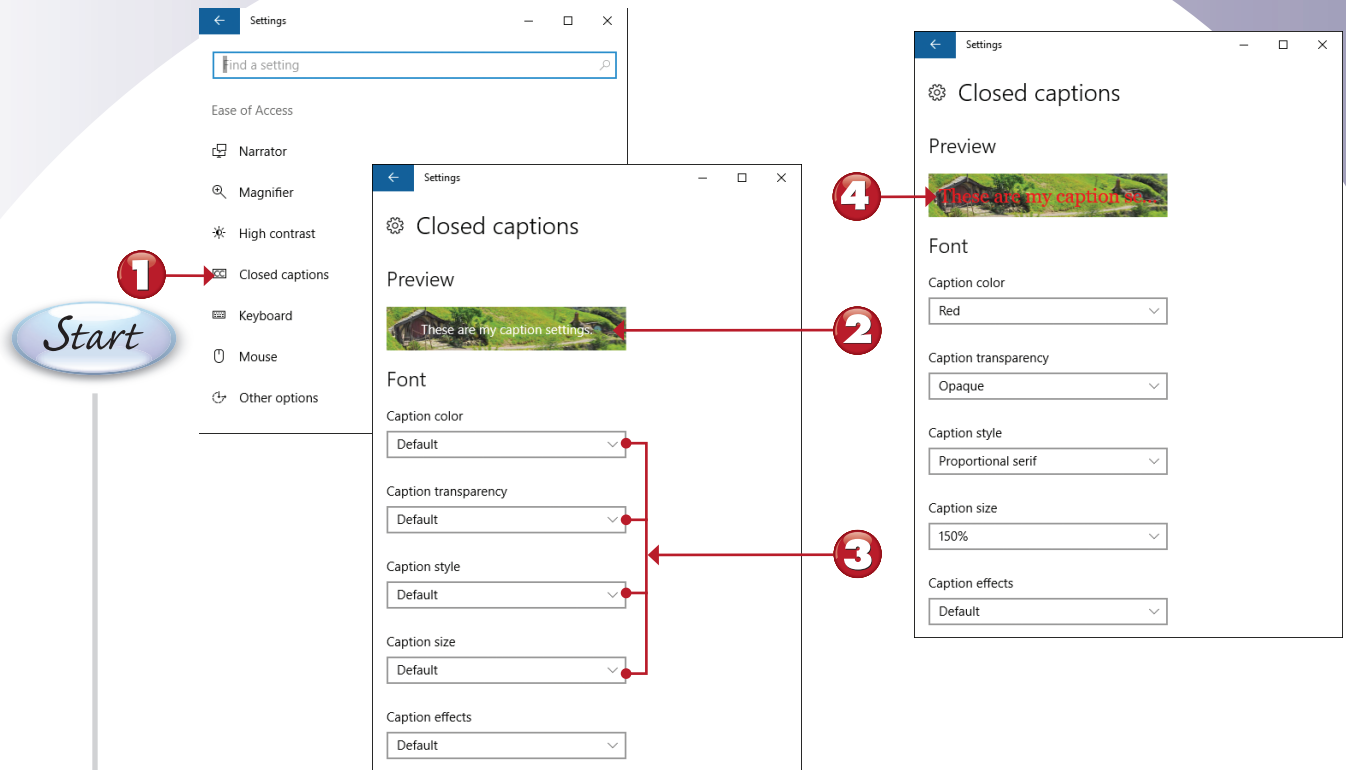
Settings

Find a setting

Ease of Access

Narrator

Magnifier

High contrast

Closed captions

Keyboard

Mouse

Other options

1

Start

Settings

Closed captions

Preview

These are my caption settings.

2

Font

Caption color

Default

Caption transparency

Default

Caption style

Default

Caption size

Default

3

Caption effects

Default

Settings

Closed captions

Preview

4

These are my caption se...

Font

Caption color

Red

Caption transparency

Opaque

Caption style

Proportional serif

Caption size

150%

Caption effects

Default